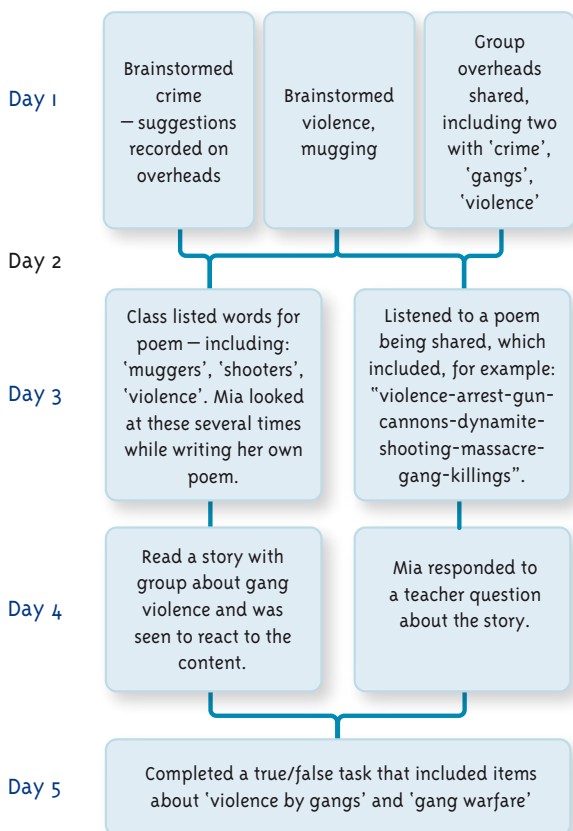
Day 1

Brainstormed crime — suggestions recorded on overheads

Brainstormed violence, mugging

Group overheads shared, including two with 'crime', 'gangs', 'violence'

Day 2

Day 3

Class listed words for poem — including: 'muggers', 'shooters', 'violence'. Mia looked at these several times while writing her own poem.

Listened to a poem being shared, which included, for example: "violence-arrest-gun-cannons-dynamite-shooting-massacre-gang-killings".

Day 4

Read a story with group about gang violence and was seen to react to the content.

Mia responded to a teacher question about the story.

Day 5

Completed a true/false task that included items about 'violence by gangs' and 'gang warfare'